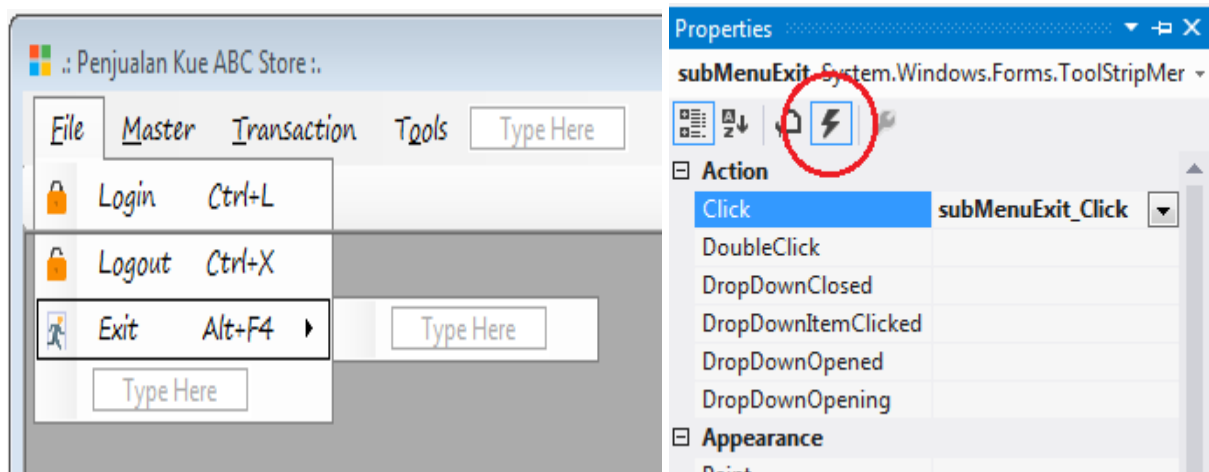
.: Penjualan Kue ABC Store :.

File Master Transaction Tools Type Here

Login Ctrl+L

Logout Ctrl+X

Exit Alt+F4

Type Here

Type Here

Properties

subMenuExit System.Windows.Forms.ToolStripMer

⊟ Action

| | |
|---|---|
| Click | subMenuExit_Click |
| DoubleClick | |
| DropDownClosed | |
| DropDownItemClicked | |
| DropDownOpened | |
| DropDownOpening | |

⊟ Appearance

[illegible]